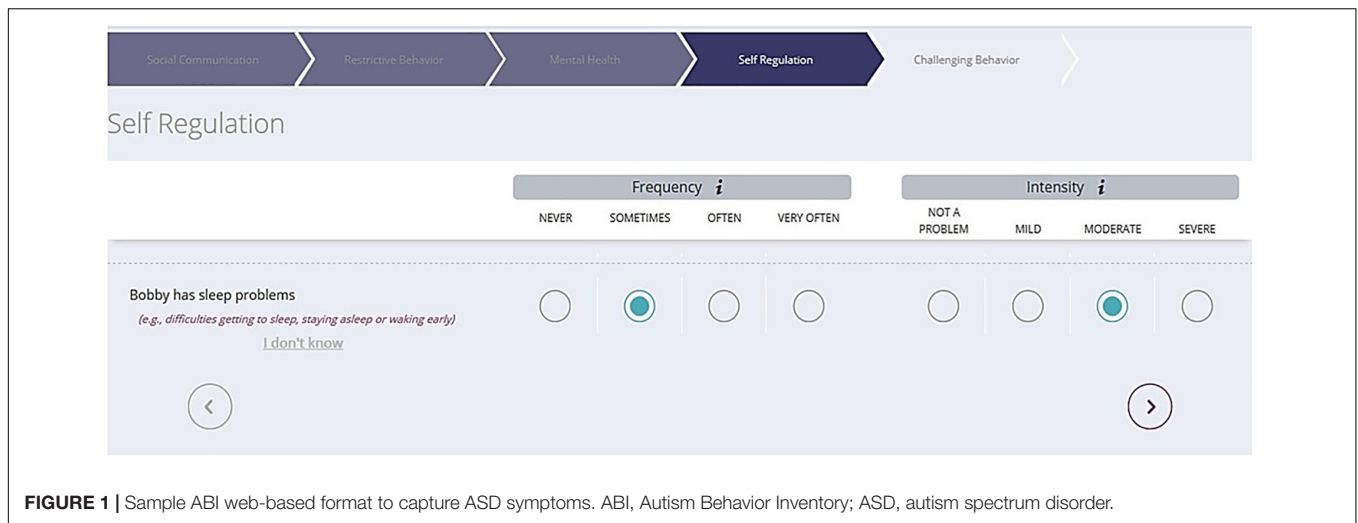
Social Communication Restrictive Behavior Mental Health Self Regulation Challenging Behavior

Self Regulation

| | Frequency $i$ | | | | Intensity $i$ | | | |
|---|---|---|---|---|---|---|---|---|
| | NEVER | SOMETIMES | OFTEN | VERY OFTEN | NOT A PROBLEM | MILD | MODERATE | SEVERE |
| Bobby has sleep problems (e.g., difficulties getting to sleep, staying asleep or waking early) I don't know | | | | | | | | |

FIGURE 1 | Sample ABI web-based format to capture ASD symptoms. ABI, Autism Behavior Inventory; ASD, autism spectrum disorder.